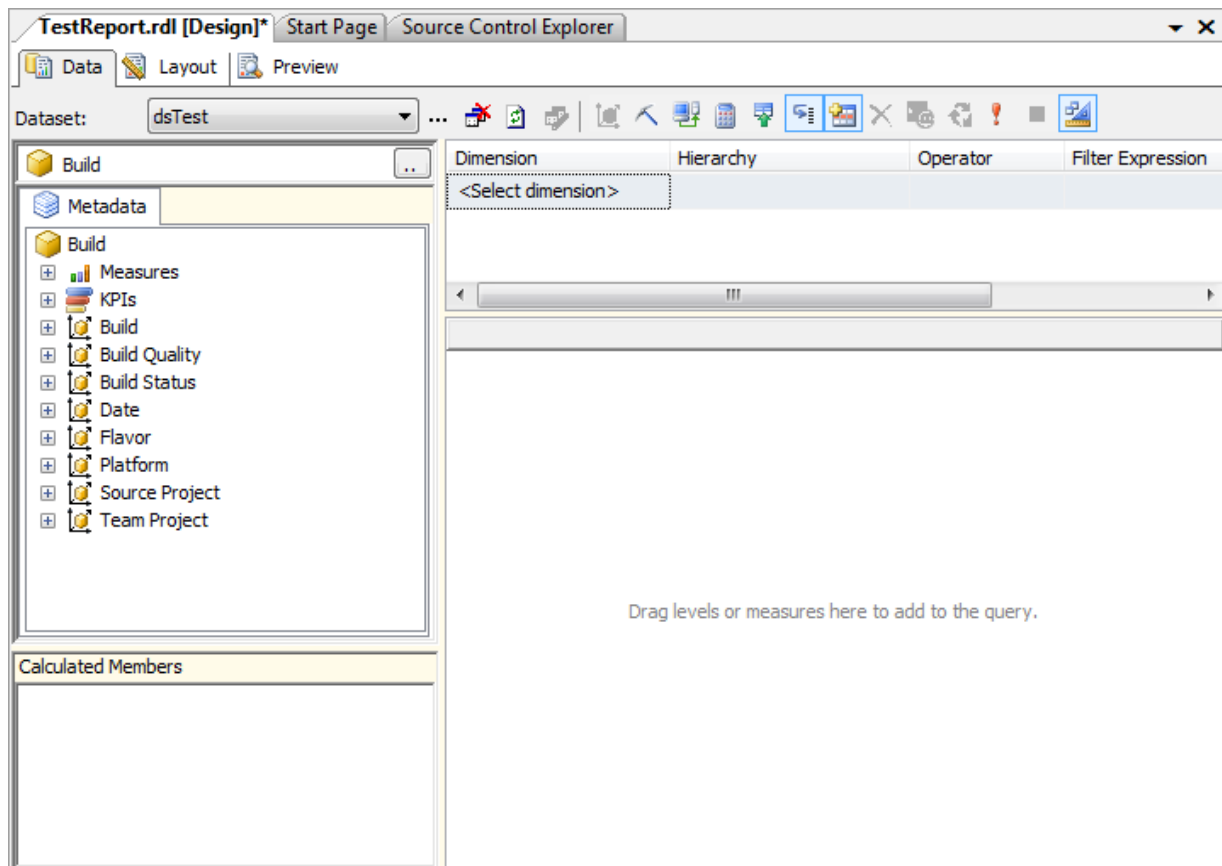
TestReport.rdl [Design]* Start Page Source Control Explorer

Data Layout Preview

Dataset: dsTest ...

Build ..

Metadata

Build
Measures
KPIs
Build
Build Quality
Build Status
Date
Flavor
Platform
Source Project
Team Project

Calculated Members

| Dimension | Hierarchy | Operator | Filter Expression |
|---|---|---|---|
| <Select dimension> | | | |

Drag levels or measures here to add to the query.